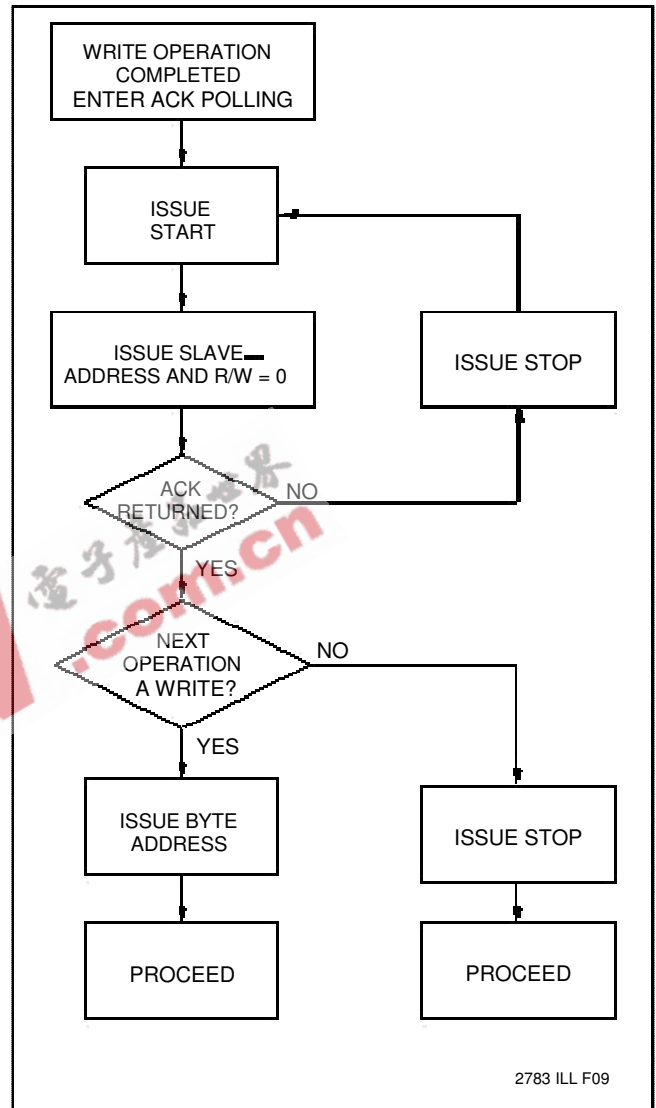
WRITE OPERATION COMPLETED ENTER ACK POLLING

ISSUE START

ISSUE SLAVE ADDRESS AND R/$\overline{W}$ = 0

ISSUE STOP

ACK RETURNED?

NO

YES

NEXT OPERATION A WRITE?

NO

YES

ISSUE BYTE ADDRESS

ISSUE STOP

PROCEED

PROCEED

2783 ILL F09